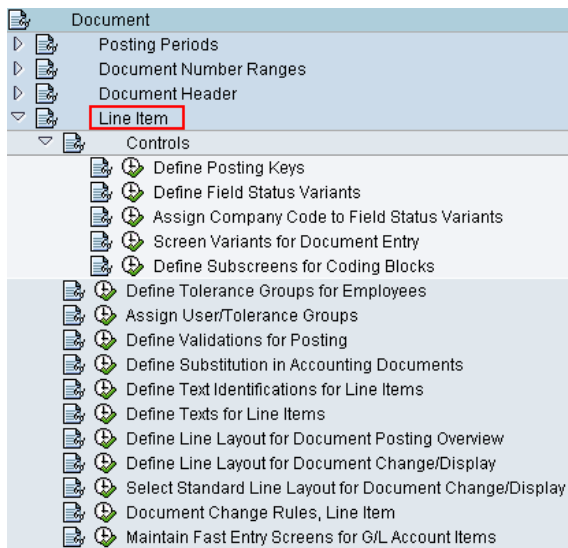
Document
Posting Periods
Document Number Ranges
Document Header
Line Item
Controls
Define Posting Keys
Define Field Status Variants
Assign Company Code to Field Status Variants
Screen Variants for Document Entry
Define Subscreens for Coding Blocks
Define Tolerance Groups for Employees
Assign User/Tolerance Groups
Define Validations for Posting
Define Substitution in Accounting Documents
Define Text Identifications for Line Items
Define Texts for Line Items
Define Line Layout for Document Posting Overview
Define Line Layout for Document Change/Display
Select Standard Line Layout for Document Change/Display
Document Change Rules, Line Item
Maintain Fast Entry Screens for G/L Account Items